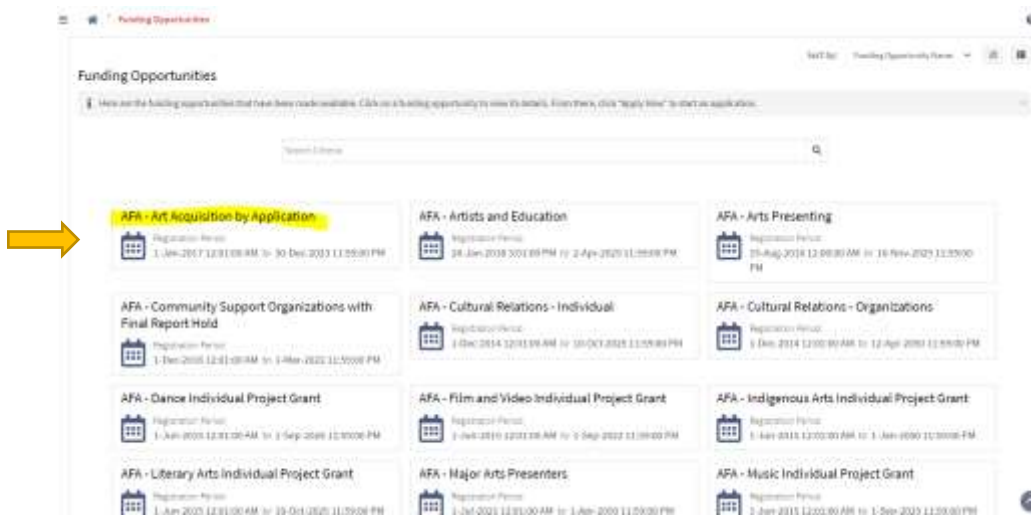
Funding Opportunities

Sort By: Funding Opportunity Name

Funding Opportunities

Here are the funding opportunities that have been made available. Click on a funding opportunity to view its details. From there, click "Apply Now" to start an application.

Search Criteria

AFA - Art Acquisition by Application
Registration Period
1-Jan-2017 12:01:00 AM to 30-Dec-2023 11:59:00 PM

AFA - Artists and Education
Registration Period
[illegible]

AFA - Arts Presenting
Registration Period
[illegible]

AFA - Community Support Organizations with Final Report Hold
Registration Period
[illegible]

AFA - Cultural Relations - Individual
Registration Period
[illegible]

AFA - Cultural Relations - Organizations
Registration Period
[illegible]

AFA - Dance Individual Project Grant
Registration Period
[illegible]

AFA - Film and Video Individual Project Grant
Registration Period
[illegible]

AFA - Indigenous Arts Individual Project Grant
Registration Period
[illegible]

AFA - Literary Arts Individual Project Grant
Registration Period
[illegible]

AFA - Major Arts Presenters
Registration Period
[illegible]

AFA - Music Individual Project Grant
Registration Period
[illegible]